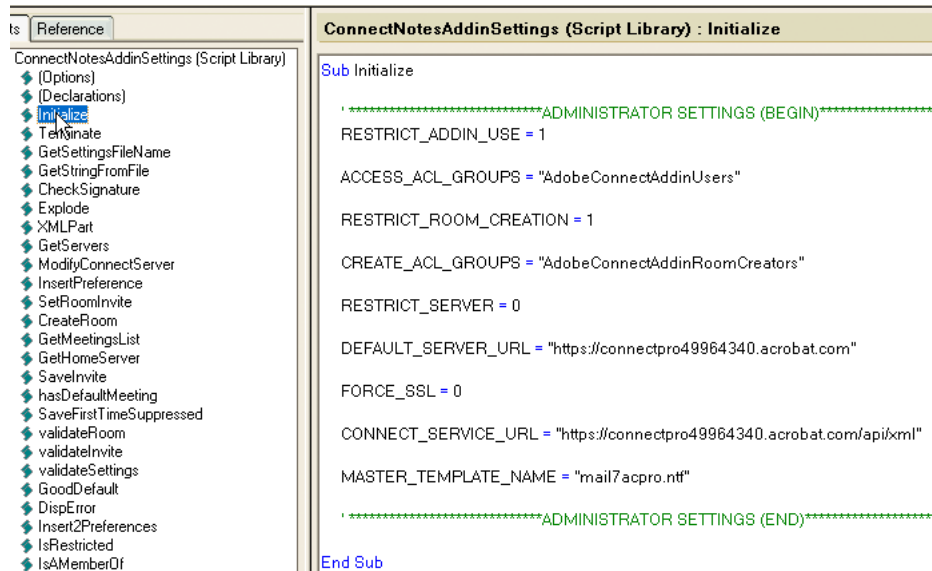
ts | Reference

ConnectNotesAddinSettings (Script Library)
(Options)
(Declarations)
Initialize
Terminate
GetSettingsFileName
GetStringFromFile
CheckSignature
Explode
XMLPart
GetServers
ModifyConnectServer
InsertPreference
SetRoomInvite
CreateRoom
GetMeetingsList
GetHomeServer
SaveInvite
hasDefaultMeeting
SaveFirstTimeSuppressed
validateRoom
validateInvite
validateSettings
GoodDefault
DispError
Insert2Preferences
IsRestricted
IsAMemberOf

ConnectNotesAddinSettings (Script Library) : Initialize

Sub Initialize

' ******************************ADMINISTRATOR SETTINGS (BEGIN)******************

RESTRICT_ADDIN_USE = 1

ACCESS_ACL_GROUPS = "AdobeConnectAddinUsers"

RESTRICT_ROOM_CREATION = 1

CREATE_ACL_GROUPS = "AdobeConnectAddinRoomCreators"

RESTRICT_SERVER = 0

DEFAULT_SERVER_URL = "https://connectpro49964340.acrobat.com"

FORCE_SSL = 0

CONNECT_SERVICE_URL = "https://connectpro49964340.acrobat.com/api/xml"

MASTER_TEMPLATE_NAME = "mail7acpro.ntf"

' ******************************ADMINISTRATOR SETTINGS (END)*******************

End Sub